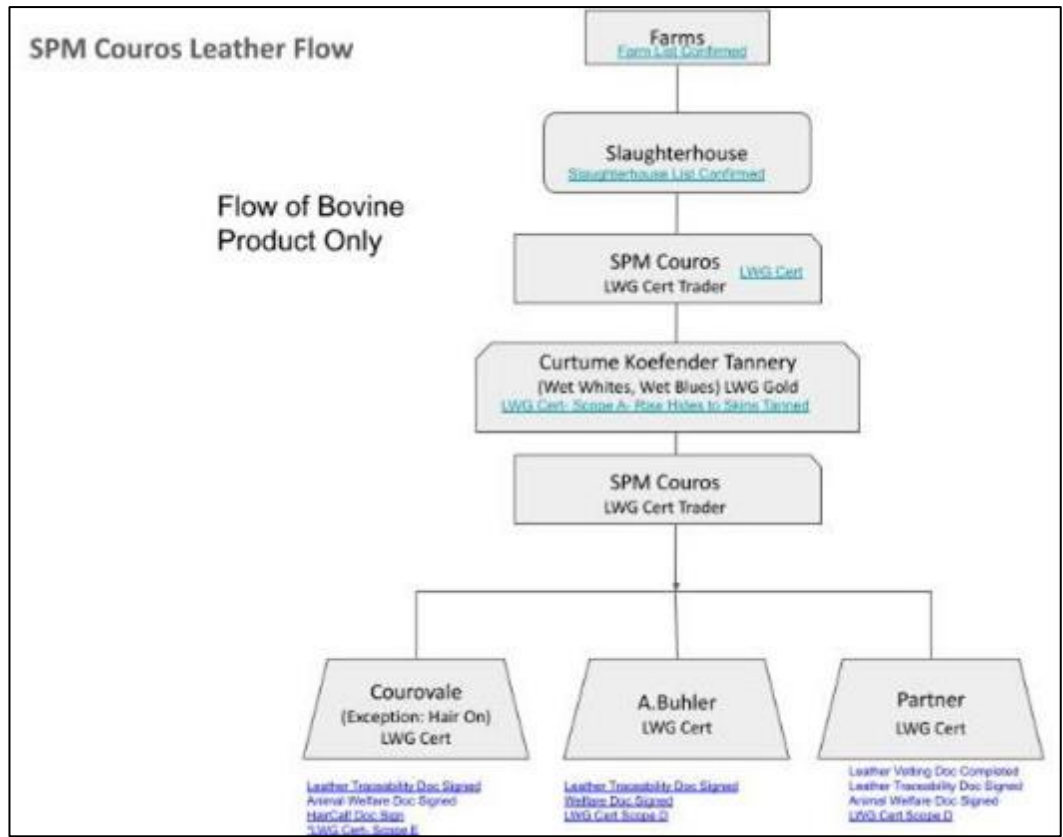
SPM Couros Leather Flow

Farms
Farm List Confirmed

Slaughterhouse
Slaughterhouse List Confirmed

Flow of Bovine Product Only

SPM Couros
LWG Cert Trader
LWG Cert

Curtume Koefender Tannery
(Wet Whites, Wet Blues) LWG Gold
LWG Cert- Scope A- Raw Hides to Skins Tanned

SPM Couros
LWG Cert Trader

Courovale
(Exception: Hair On)
LWG Cert

Leather Traceability Doc Signed
Animal Welfare Doc Signed
HairCalf Doc Sign
*LWG Cert- Scope E

A.Buhler
LWG Cert

Leather Traceability Doc Signed
Welfare Doc Signed
LWG Cert Scope D

Partner
LWG Cert

Leather Vetting Doc Completed
Leather Traceability Doc Signed
Animal Welfare Doc Signed
LWG Cert Scope D